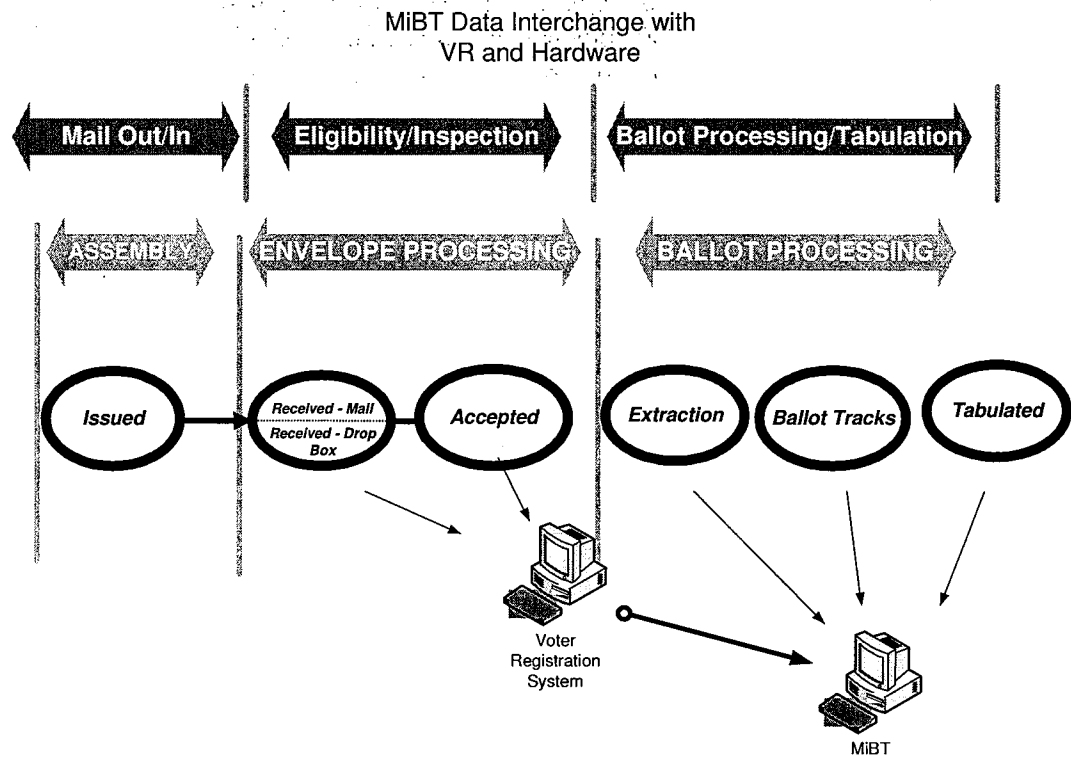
MiBT Data Interchange with
VR and Hardware

Mail Out/In

Eligibility/Inspection

Ballot Processing/Tabulation

ASSEMBLY

ENVELOPE PROCESSING

BALLOT PROCESSING

Issued

Received - Mail

Received - Drop Box

Accepted

Extraction

Ballot Tracks

Tabulated

Voter Registration System

MiBT